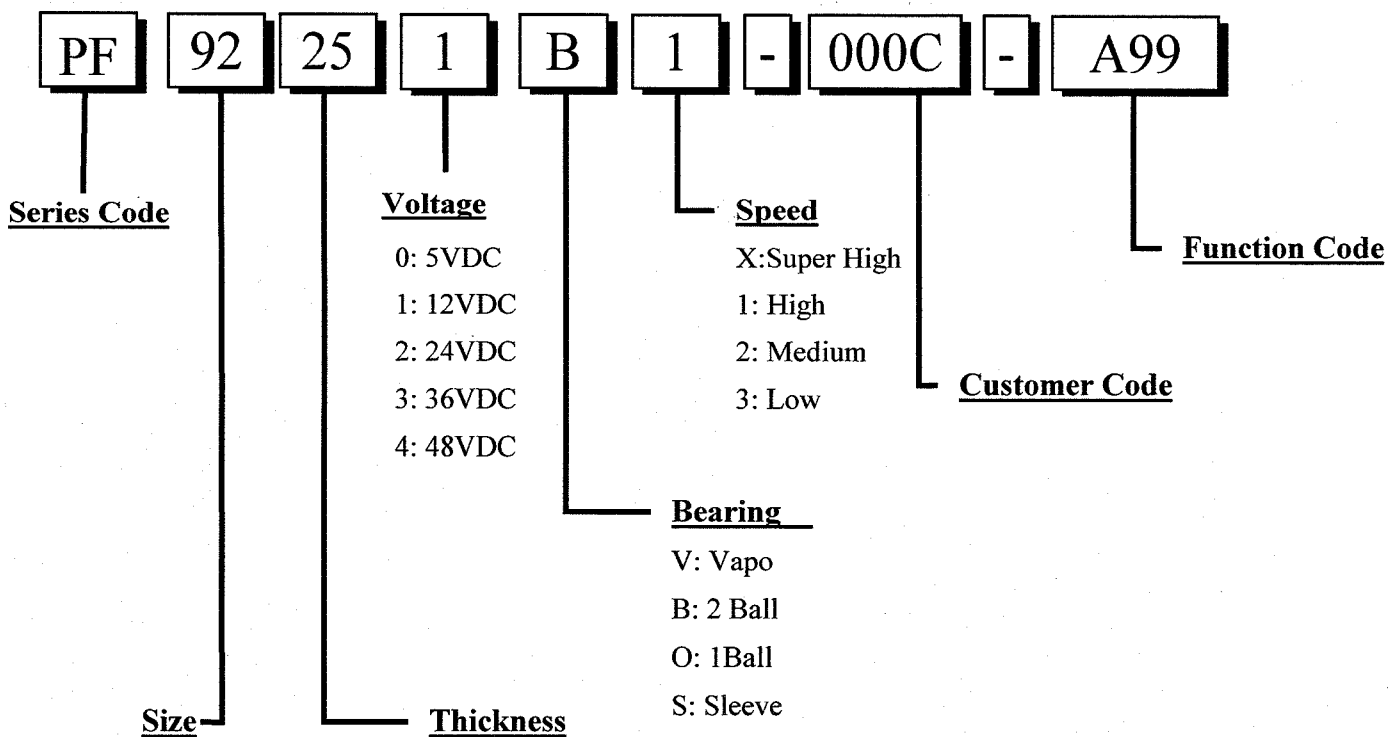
PF 92 25 1 B 1 - 000C - A99

Series Code

Voltage
0: 5VDC
1: 12VDC
2: 24VDC
3: 36VDC
4: 48VDC

Speed
X:Super High
1: High
2: Medium
3: Low

Function Code

Customer Code

Bearing
V: Vapo
B: 2 Ball
O: 1Ball
S: Sleeve

Size

Thickness